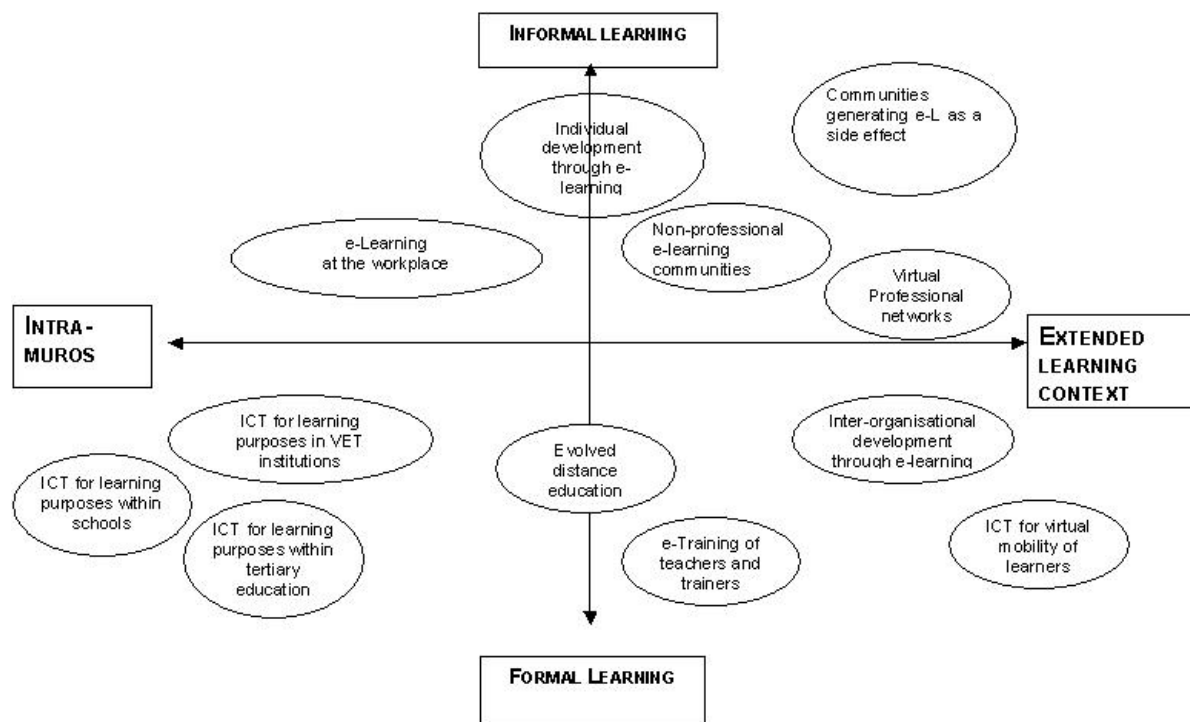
INFORMAL LEARNING

Communities generating e-L as a side effect

Individual development through e-learning

e-Learning at the workplace

Non-professional e-learning communities

Virtual Professional networks

INTRA-MUROS

EXTENDED LEARNING CONTEXT

ICT for learning purposes in VET institutions

Evolved distance education

Inter-organisational development through e-learning

ICT for learning purposes within schools

ICT for learning purposes within tertiary education

e-Training of teachers and trainers

ICT for virtual mobility of learners

FORMAL LEARNING